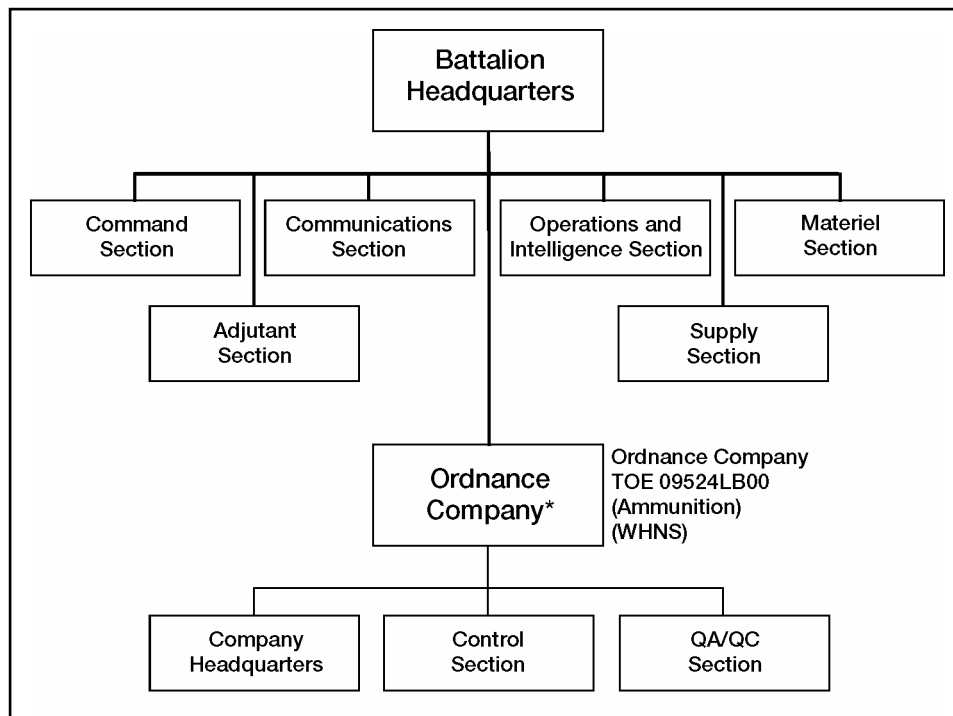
Battalion Headquarters

Command Section

Communications Section

Operations and Intelligence Section

Materiel Section

Adjutant Section

Supply Section

Ordnance Company*

Ordnance Company TOE 09524LB00 (Ammunition) (WHNS)

Company Headquarters

Control Section

QA/QC Section